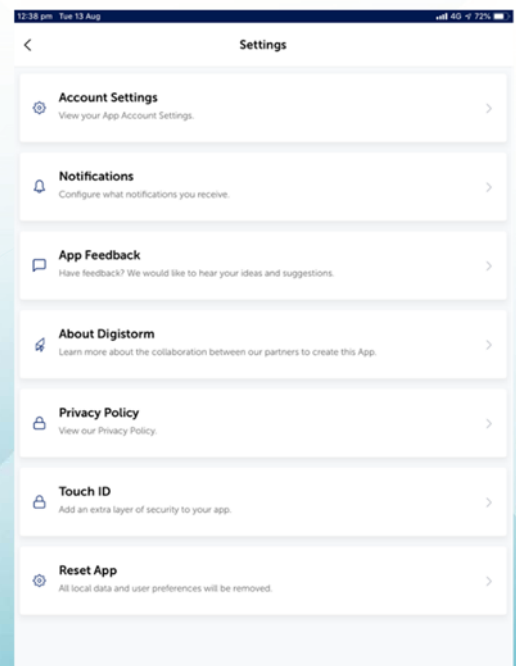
12:38 pm Tue 13 Aug

4G 72%

<

Settings

Account Settings
View your App Account Settings.

>

Notifications
Configure what notifications you receive.

>

App Feedback
Have feedback? We would like to hear your ideas and suggestions.

>

About Digistorm
Learn more about the collaboration between our partners to create this App.

>

Privacy Policy
View our Privacy Policy.

>

Touch ID
Add an extra layer of security to your app.

>

Reset App
All local data and user preferences will be removed.

>